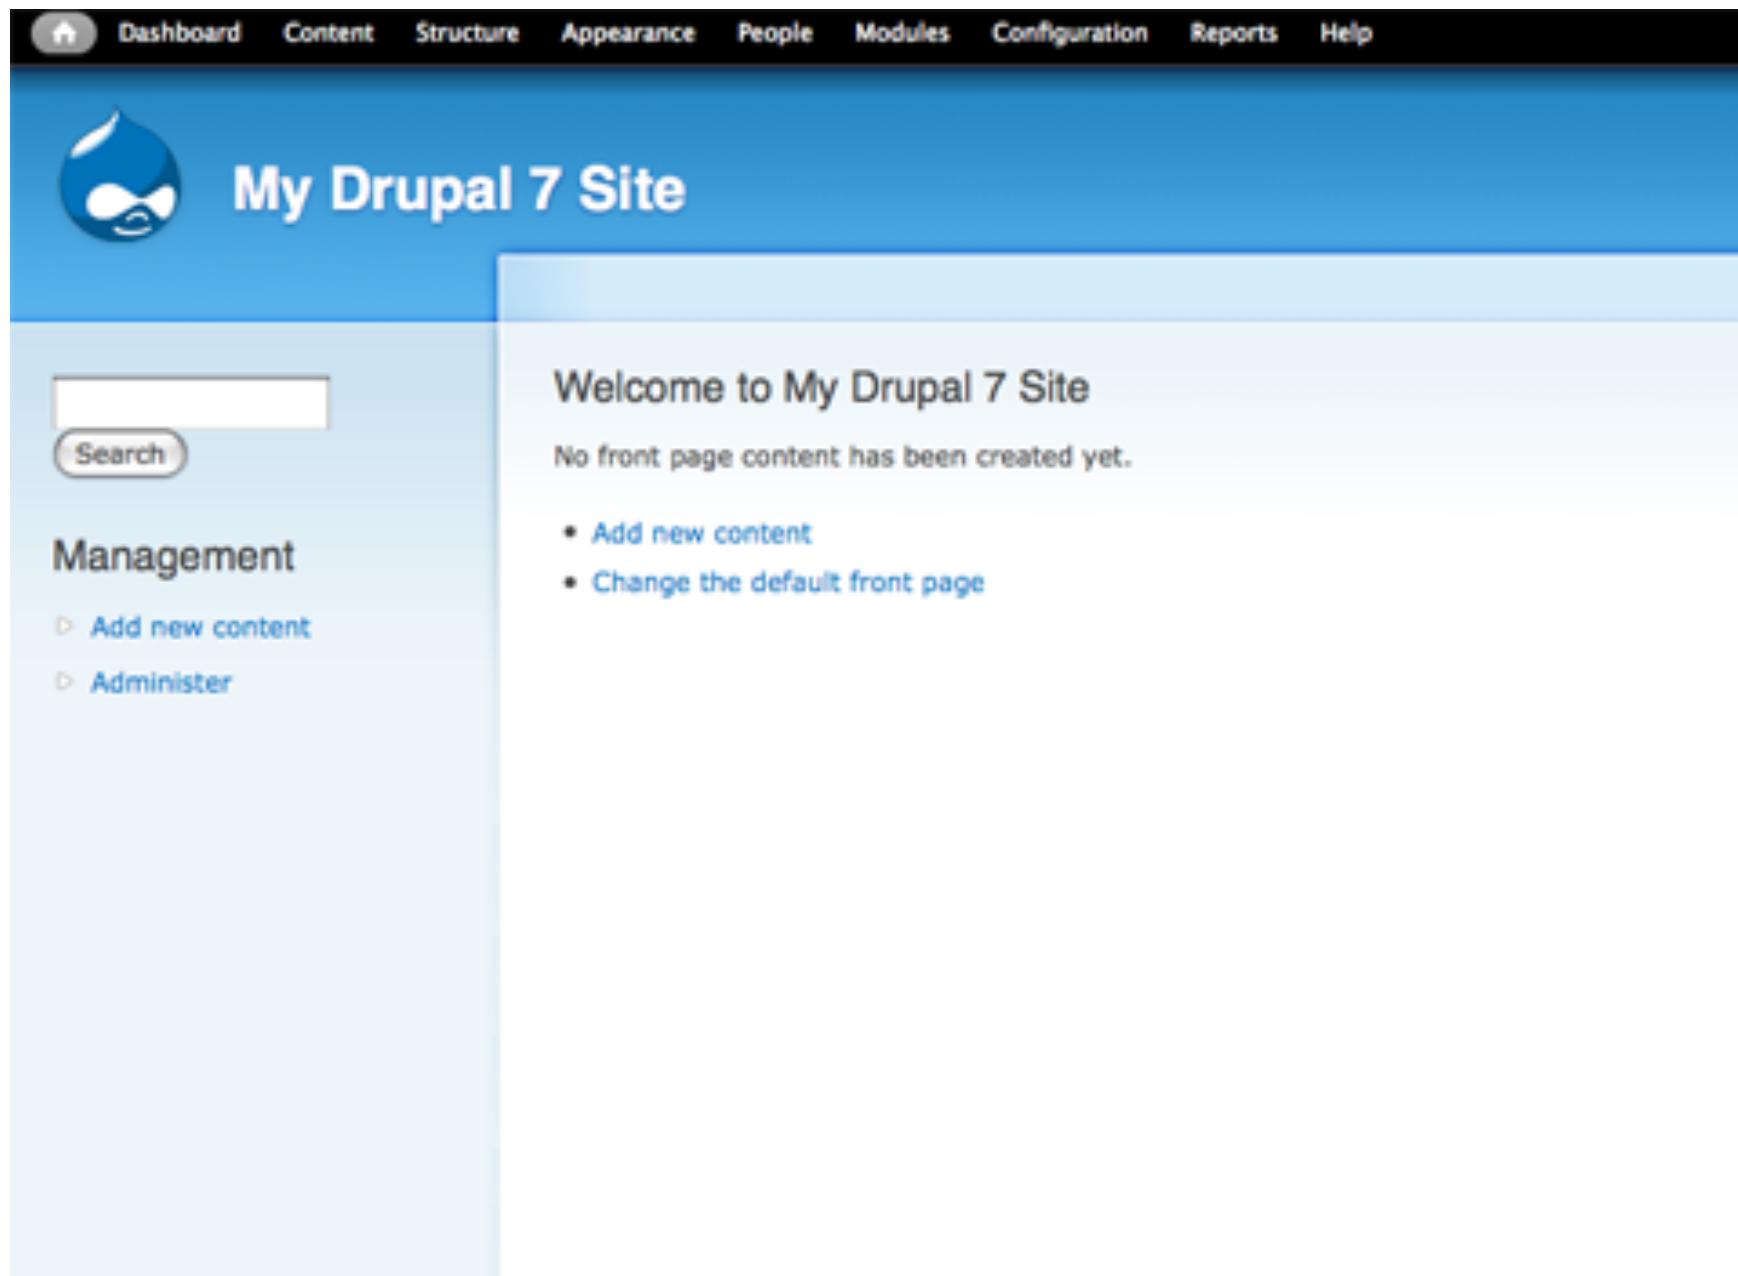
Dashboard Content Structure Appearance People Modules Configuration Reports Help

My Drupal 7 Site

Search

Management

Add new content

Administer

Welcome to My Drupal 7 Site

No front page content has been created yet.

- Add new content
- Change the default front page